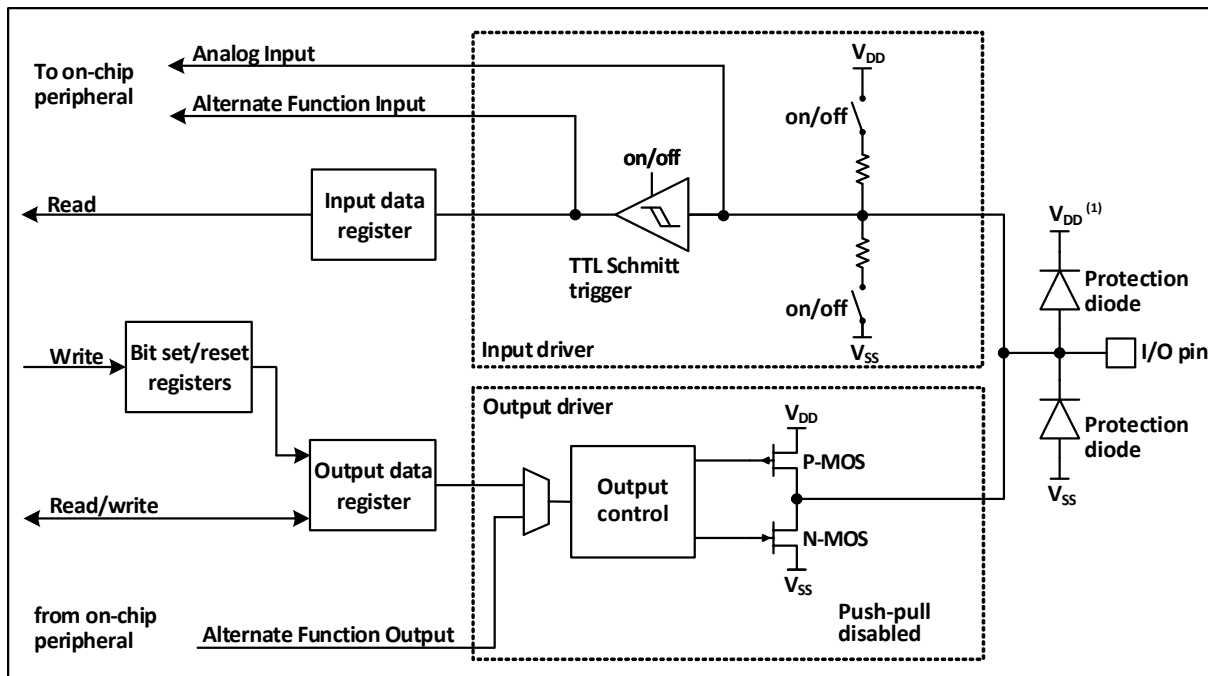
To on-chip peripheral

Analog Input

Alternate Function Input

Read

Input data register

on/off

TTL Schmitt trigger

$V_{DD}$

on/off

on/off

$V_{SS}$

Input driver

$V_{DD}$ $^{(1)}$

Protection diode

I/O pin

Protection diode

$V_{SS}$

Write

Bit set/reset registers

Output driver

Output data register

Read/write

Output control

$V_{DD}$

P-MOS

N-MOS

$V_{SS}$

from on-chip peripheral

Alternate Function Output

Push-pull disabled